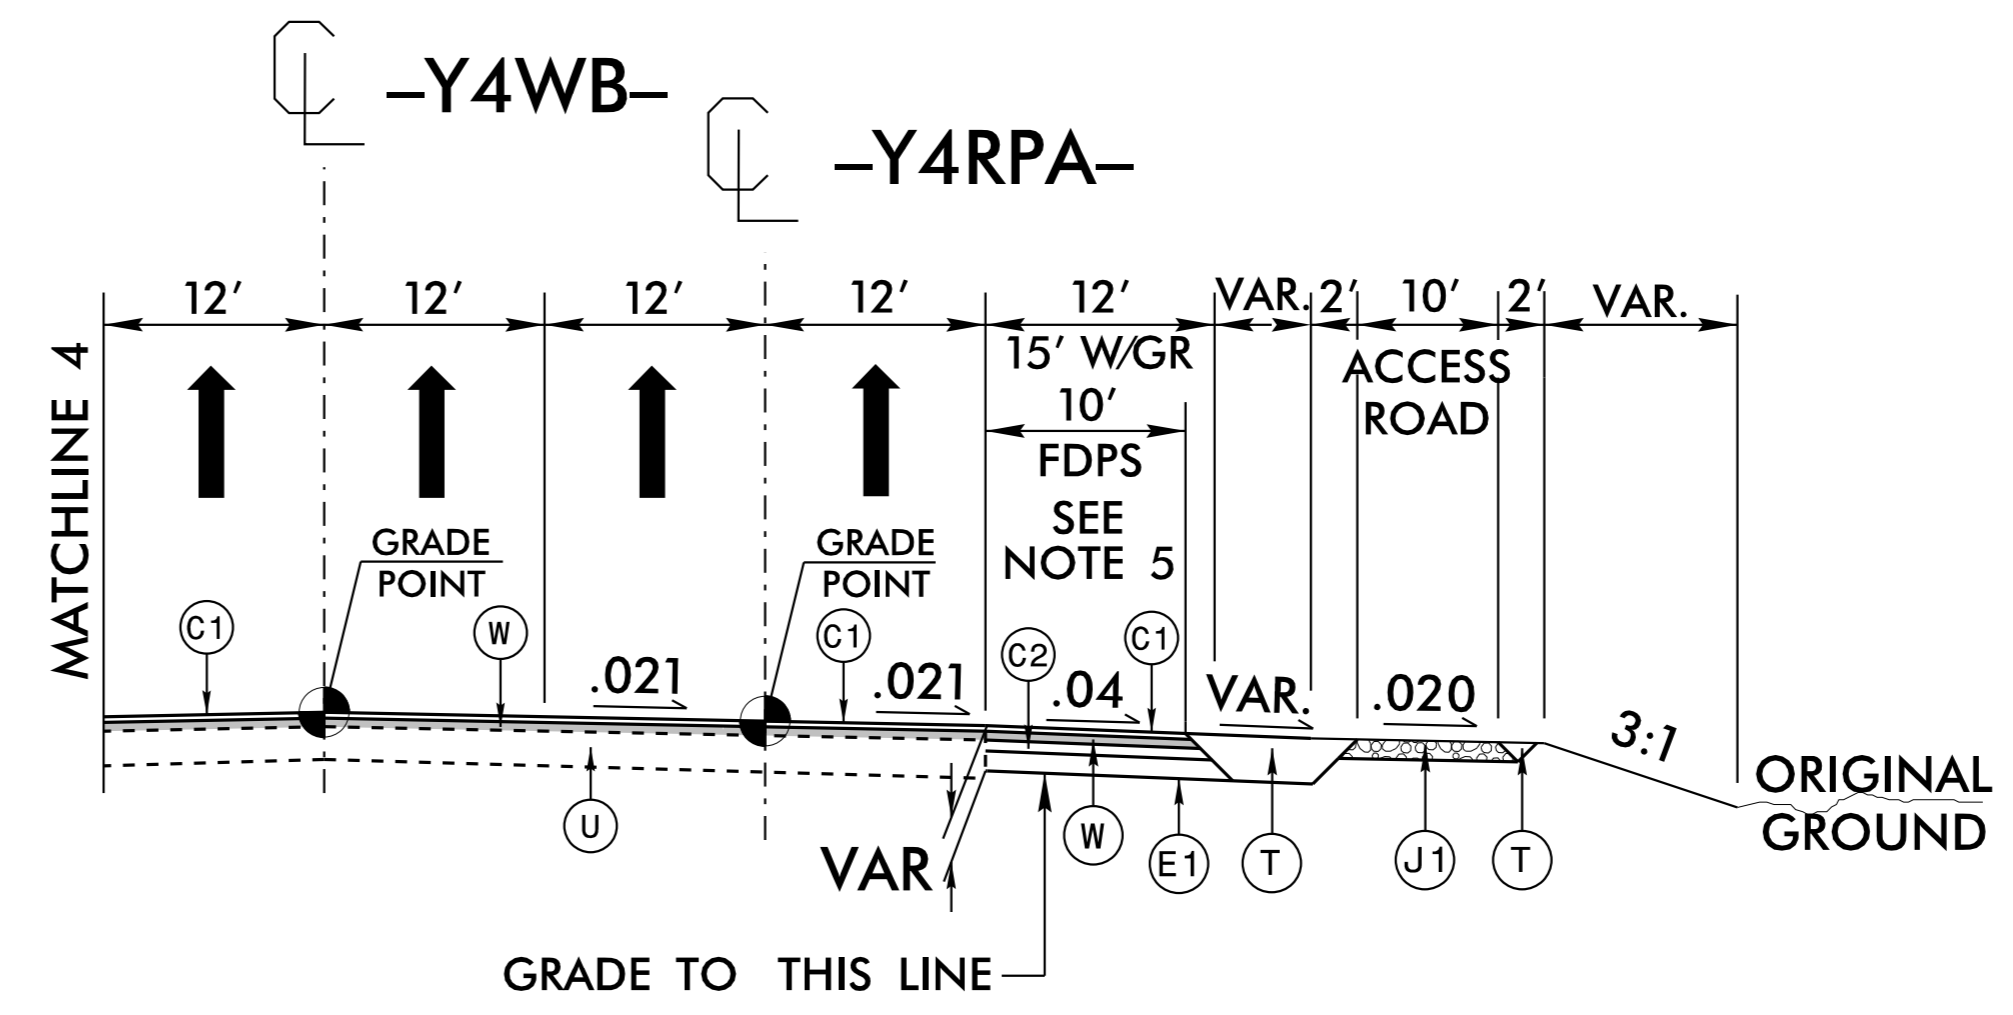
CL –Y4WB–

CL –Y4RPA–

MATCHLINE 4

12′ 12′ 12′ 12′ 12′ VAR. 2′ 10′ 2′ VAR.

15′ W/GR

10′

FDPS

SEE NOTE 5

ACCESS ROAD

GRADE POINT

GRADE POINT

C1 W .021 C1 .021 C2 .04 C1 VAR. .020 3:1

ORIGINAL GROUND

U VAR W E1 T J1 T

GRADE TO THIS LINE